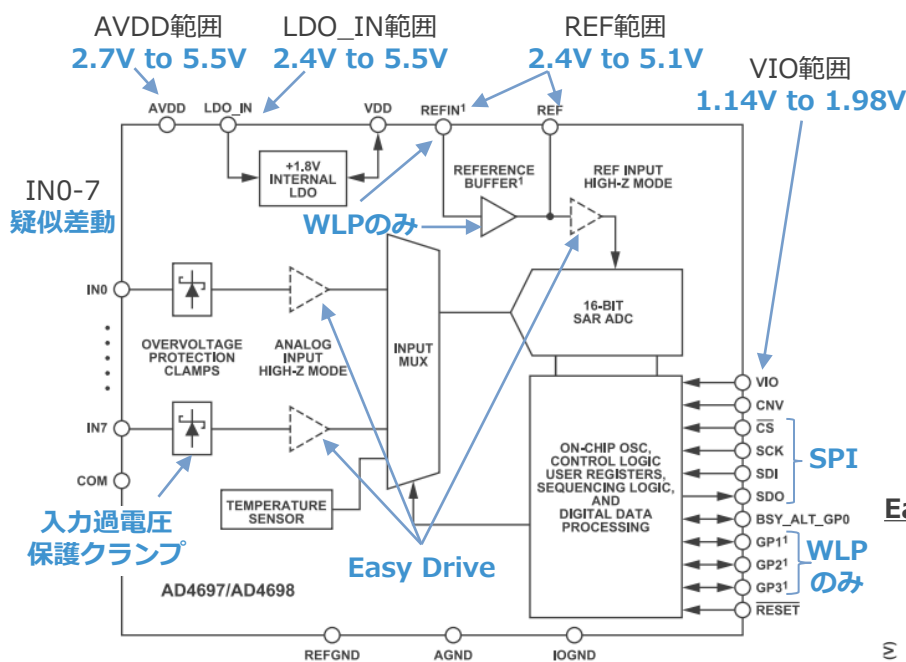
AVDD範囲
2.7V to 5.5V

LDO_IN範囲
2.4V to 5.5V

REF範囲
2.4V to 5.1V

VIO範囲
1.14V to 1.98V

AVDD
LDO_IN
VDD
REFIN$^1$
REF

+1.8V INTERNAL LDO

REFERENCE BUFFER$^1$

REF INPUT HIGH-Z MODE

IN0-7
疑似差動

WLPのみ

IN0

16-BIT SAR ADC

OVERVOLTAGE PROTECTION CLAMPS

ANALOG INPUT HIGH-Z MODE

INPUT MUX

VIO
CNV
$\overline{CS}$
SCK
SDI
SDO
BSY_ALT_GP0
GP1$^1$
GP2$^1$
GP3$^1$
$\overline{RESET}$

SPI

WLP
のみ

ON-CHIP OSC, CONTROL LOGIC USER REGISTERS, SEQUENCING LOGIC, AND DIGITAL DATA PROCESSING

IN7

COM

TEMPERATURE SENSOR

入力過電圧
保護クランプ

Easy Drive

AD4697/AD4698

REFGND
AGND
IOGND

Ea